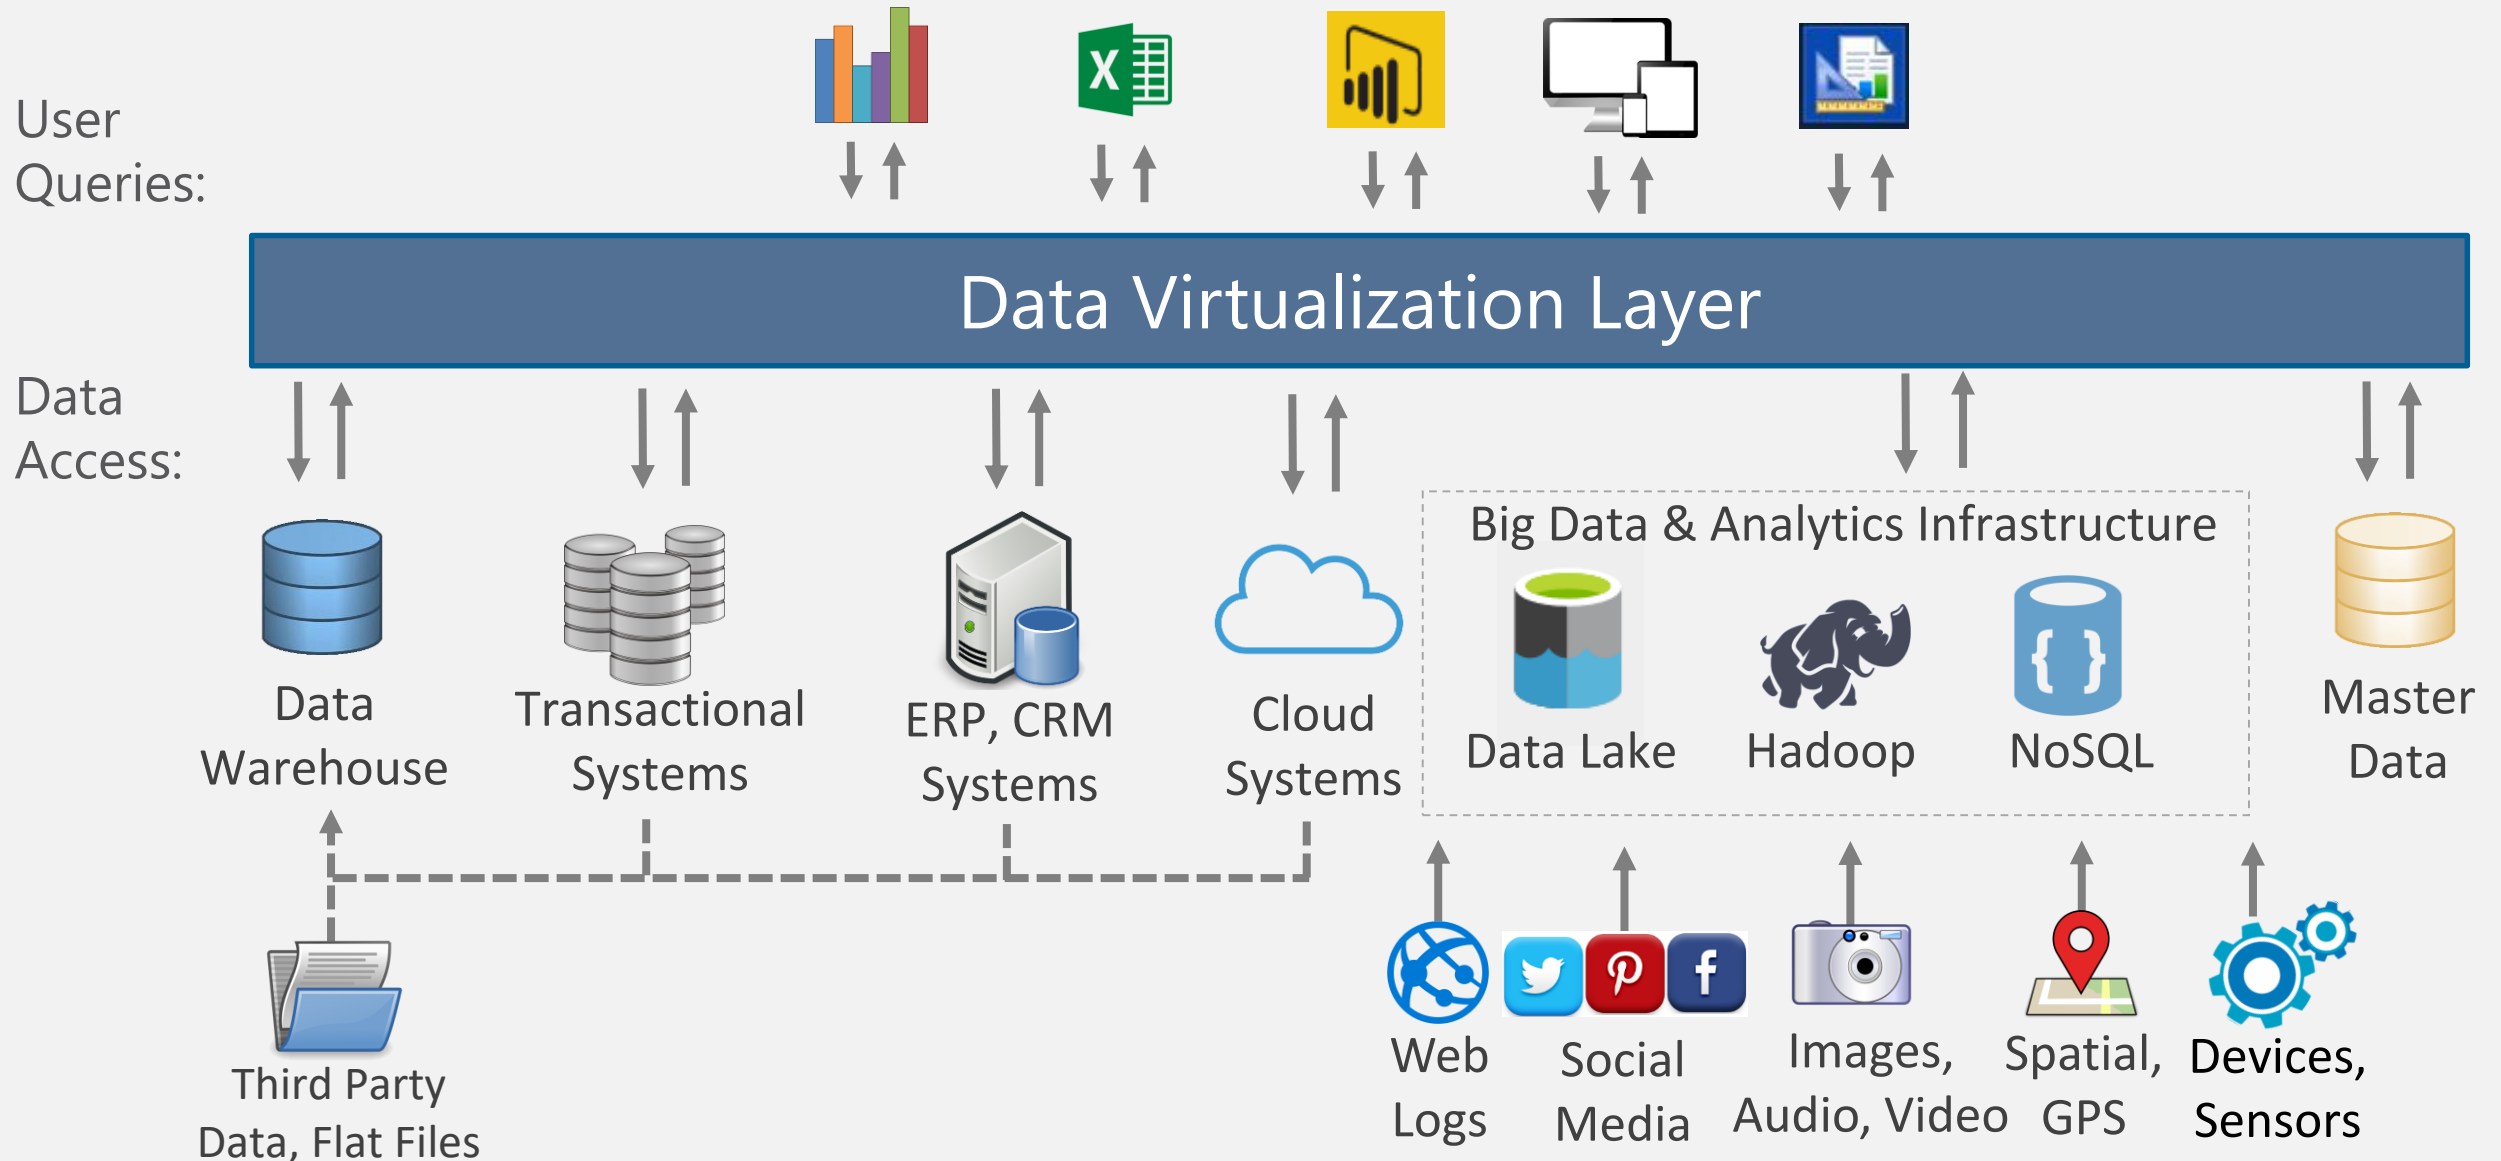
User Queries:

Data Virtualization Layer

Data Access:

Data Warehouse

Transactional Systems

ERP, CRM Systems

Cloud Systems

Big Data & Analytics Infrastructure

Data Lake

Hadoop

NoSQL

Master Data

Third Party Data, Flat Files

Web Logs

Social Media

Images, Audio, Video

Spatial, GPS

Devices, Sensors